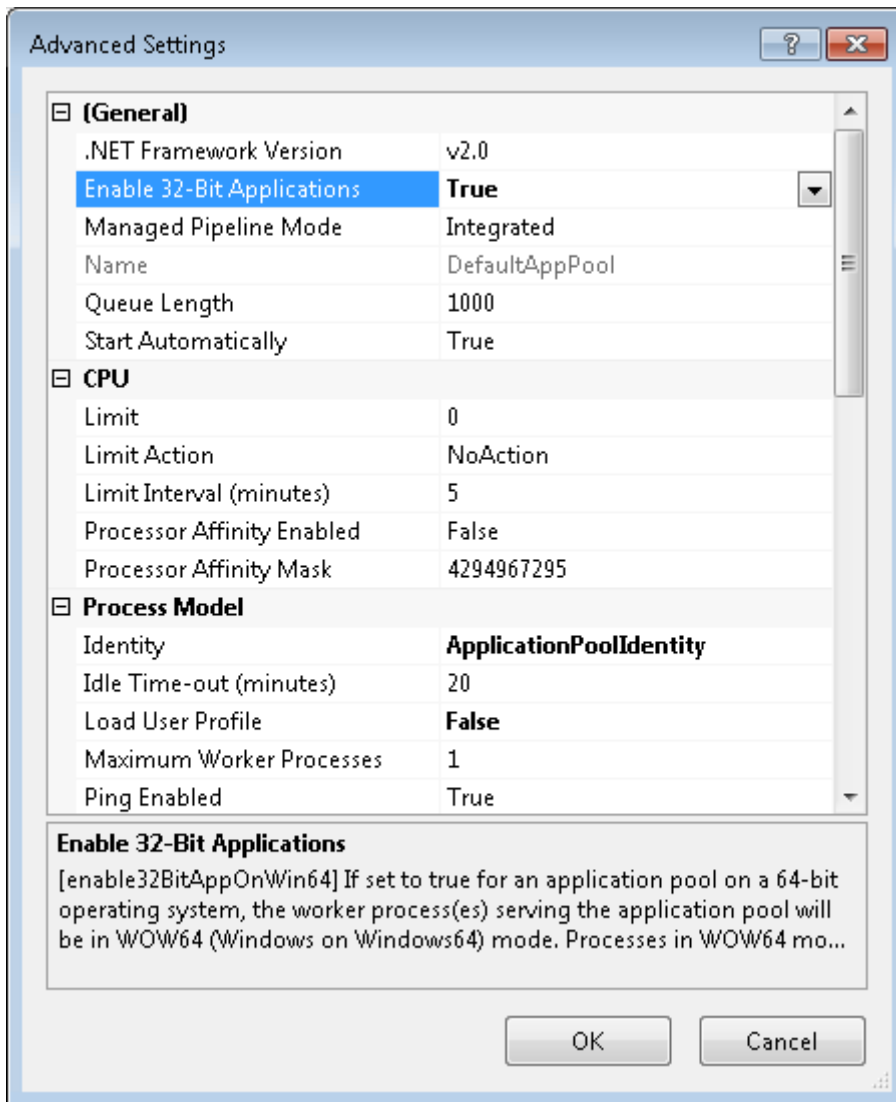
Advanced Settings

? X

⊟ (General)

| | |
|---|---|
| .NET Framework Version | v2.0 |
| Enable 32-Bit Applications | True |
| Managed Pipeline Mode | Integrated |
| Name | DefaultAppPool |
| Queue Length | 1000 |
| Start Automatically | True |

⊟ CPU

| | |
|---|---|
| Limit | 0 |
| Limit Action | NoAction |
| Limit Interval (minutes) | 5 |
| Processor Affinity Enabled | False |
| Processor Affinity Mask | 4294967295 |

⊟ Process Model

| | |
|---|---|
| Identity | ApplicationPoolIdentity |
| Idle Time-out (minutes) | 20 |
| Load User Profile | False |
| Maximum Worker Processes | 1 |
| Ping Enabled | True |

Enable 32-Bit Applications

[enable32BitAppOnWin64] If set to true for an application pool on a 64-bit operating system, the worker process(es) serving the application pool will be in WOW64 (Windows on Windows64) mode. Processes in WOW64 mo...

OK

Cancel